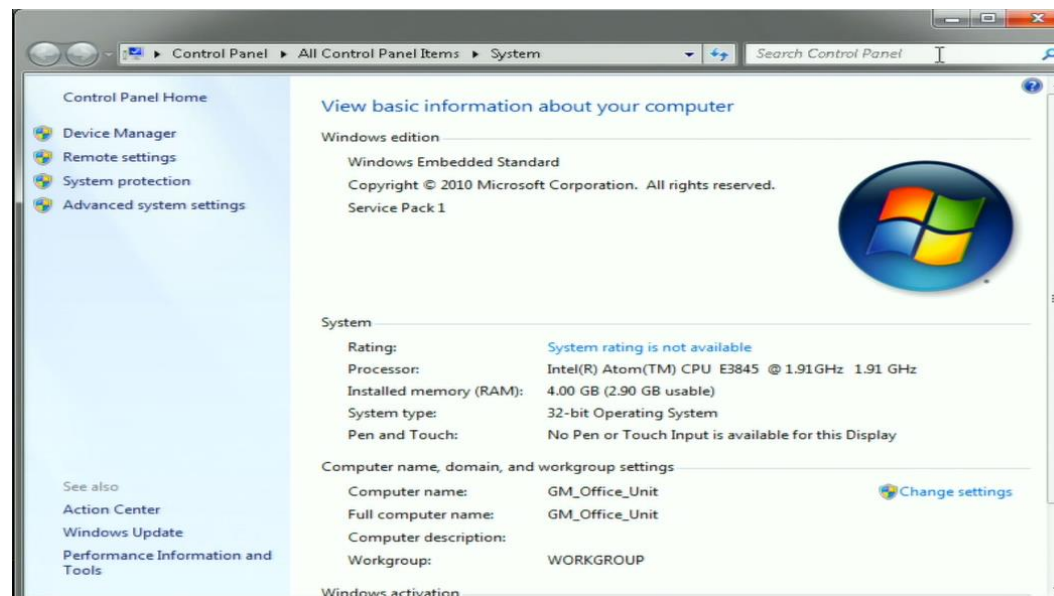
▸ Control Panel ▸ All Control Panel Items ▸ System

Search Control Panel

Control Panel Home

Device Manager

Remote settings

System protection

Advanced system settings

View basic information about your computer

Windows edition

Windows Embedded Standard

Copyright © 2010 Microsoft Corporation. All rights reserved.

Service Pack 1

System

| | |
|---|---|
| Rating: | System rating is not available |
| Processor: | Intel(R) Atom(TM) CPU E3845 @ 1.91GHz 1.91 GHz |
| Installed memory (RAM): | 4.00 GB (2.90 GB usable) |
| System type: | 32-bit Operating System |
| Pen and Touch: | No Pen or Touch Input is available for this Display |

Computer name, domain, and workgroup settings

| | |
|---|---|
| Computer name: | GM_Office_Unit |
| Full computer name: | GM_Office_Unit |
| Computer description: | |
| Workgroup: | WORKGROUP |

Change settings

See also

Action Center

Windows Update

Performance Information and Tools

Windows activation